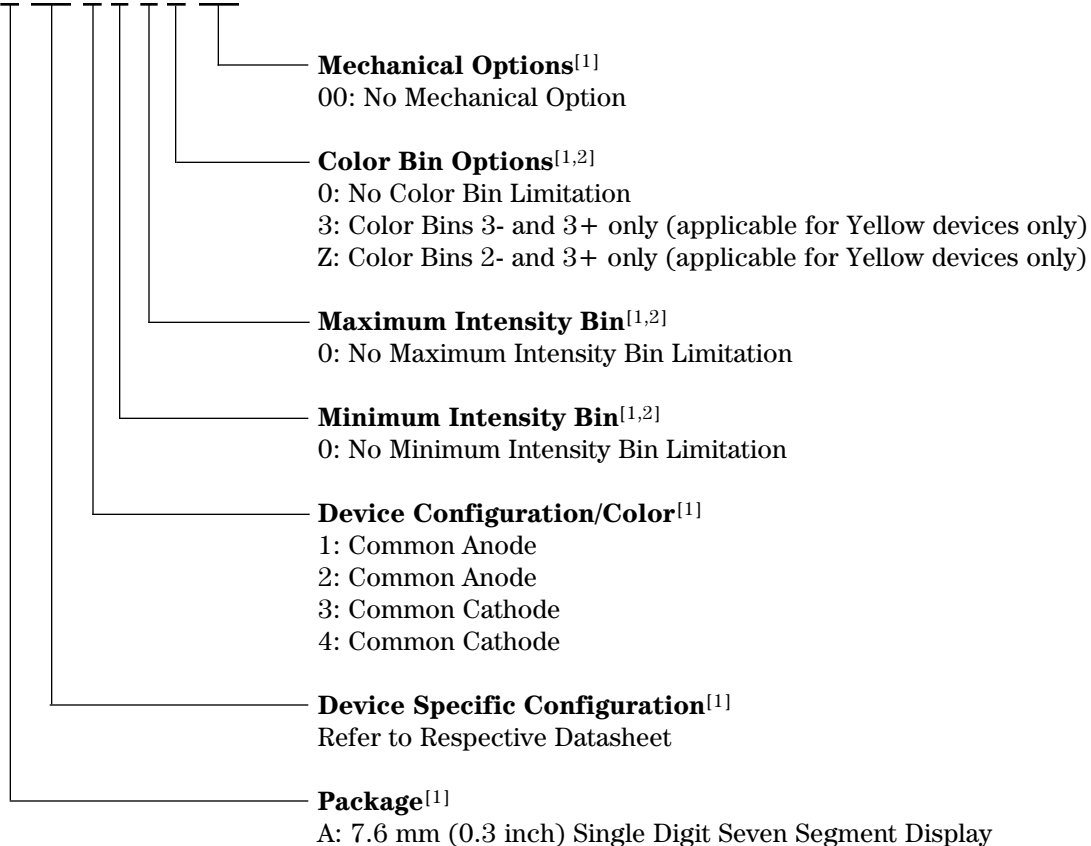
**Mechanical Options**$^{[1]}$
00: No Mechanical Option

**Color Bin Options**$^{[1,2]}$
0: No Color Bin Limitation
3: Color Bins 3- and 3+ only (applicable for Yellow devices only)
Z: Color Bins 2- and 3+ only (applicable for Yellow devices only)

**Maximum Intensity Bin**$^{[1,2]}$
0: No Maximum Intensity Bin Limitation

**Minimum Intensity Bin**$^{[1,2]}$
0: No Minimum Intensity Bin Limitation

**Device Configuration/Color**$^{[1]}$
1: Common Anode
2: Common Anode
3: Common Cathode
4: Common Cathode

**Device Specific Configuration**$^{[1]}$
Refer to Respective Datasheet

**Package**$^{[1]}$
A: 7.6 mm (0.3 inch) Single Digit Seven Segment Display